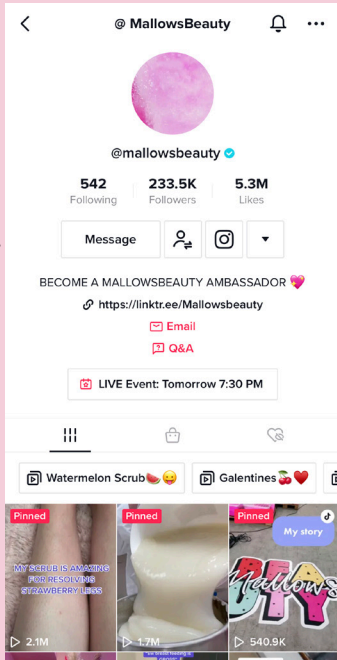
@ MallowsBeauty

@mallowsbeauty

542
Following

233.5K
Followers

5.3M
Likes

Message

BECOME A MALLOWSBEAUTY AMBASSADOR 💖

https://linktr.ee/Mallowsbeauty

Email

Q&A

LIVE Event: Tomorrow 7:30 PM

Watermelon Scrub🍉😛

Galentines🍒❤️

Pinned

MY SCRUB IS AMAZING FOR RESOLVING STRAWBERRY LEGS

2.1M

Pinned

1.7M

Pinned

My story

Mallows

540.9K